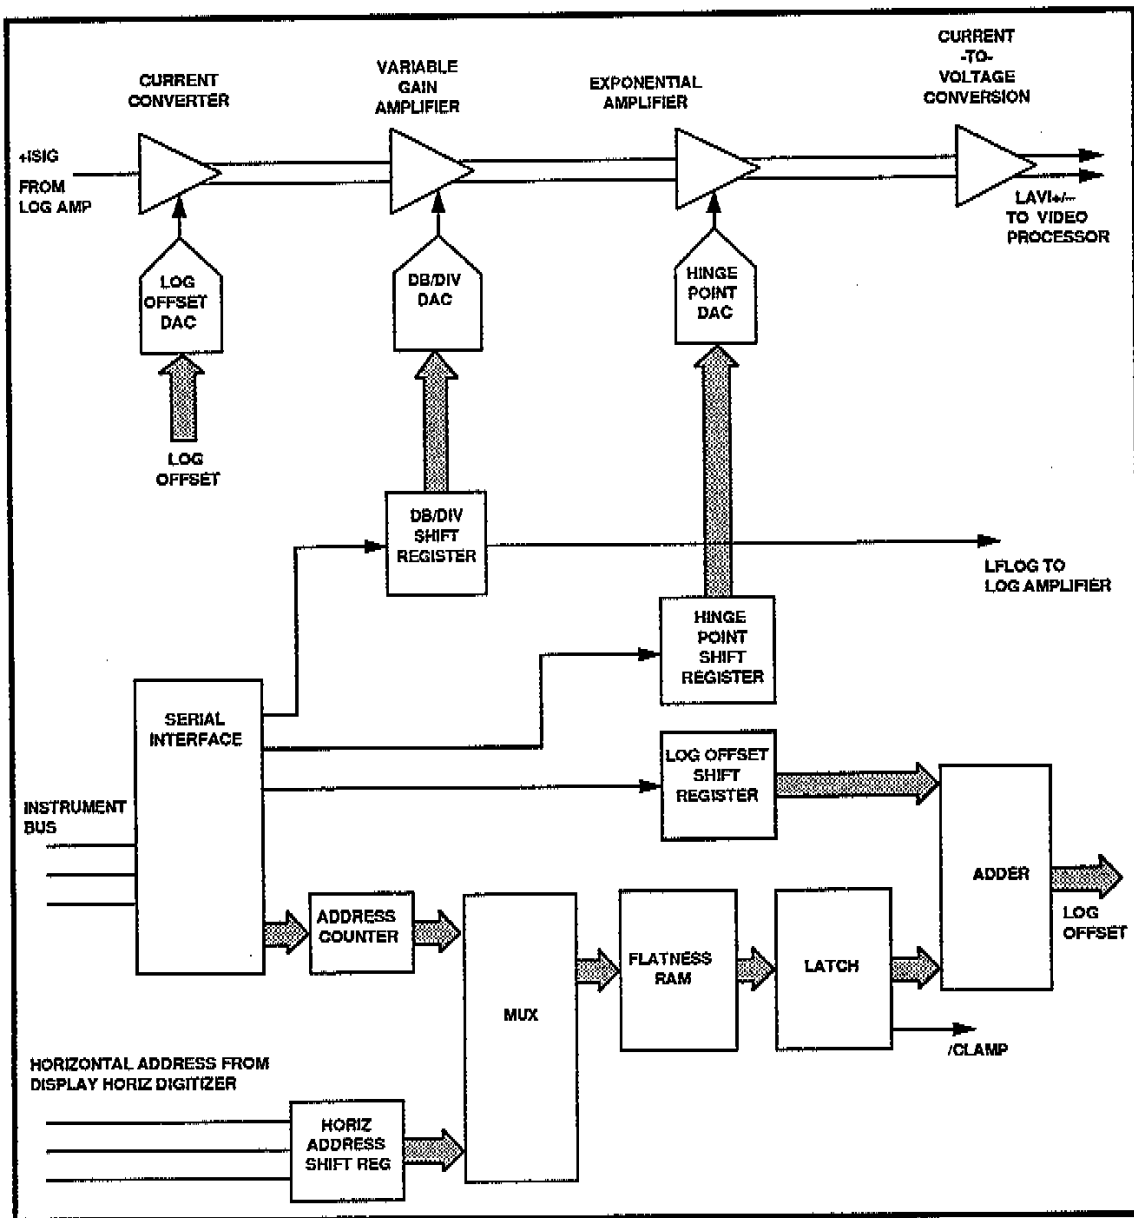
CURRENT CONVERTER

VARIABLE GAIN AMPLIFIER

EXPONENTIAL AMPLIFIER

CURRENT -TO- VOLTAGE CONVERSION

+ISIG FROM LOG AMP

LAVI+/– TO VIDEO PROCESSOR

LOG OFFSET DAC

DB/DIV DAC

HINGE POINT DAC

LOG OFFSET

DB/DIV SHIFT REGISTER

LFLOG TO LOG AMPLIFIER

HINGE POINT SHIFT REGISTER

SERIAL INTERFACE

LOG OFFSET SHIFT REGISTER

INSTRUMENT BUS

ADDER

ADDRESS COUNTER

MUX

FLATNESS RAM

LATCH

LOG OFFSET

/CLAMP

HORIZONTAL ADDRESS FROM DISPLAY HORIZ DIGITIZER

HORIZ ADDRESS SHIFT REG